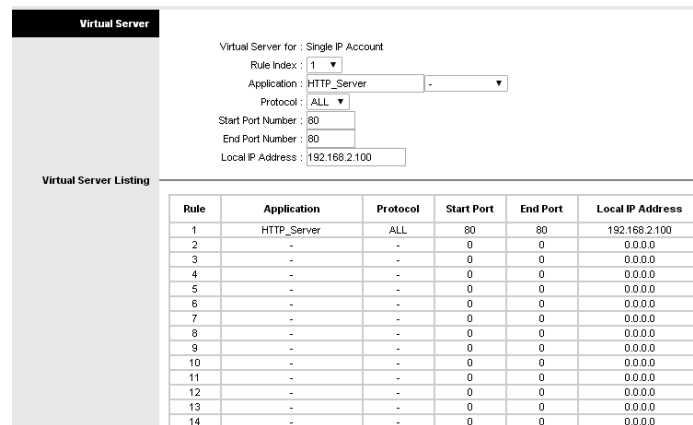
Virtual Server

Virtual Server for : Single IP Account
Rule Index : 1 ▼
Application : HTTP_Server - ▼
Protocol : ALL ▼
Start Port Number : 80
End Port Number : 80
Local IP Address : 192.168.2.100

Virtual Server Listing

| Rule | Application | Protocol | Start Port | End Port | Local IP Address |
|---|---|---|---|---|---|
| 1 | HTTP_Server | ALL | 80 | 80 | 192.168.2.100 |
| 2 | - | - | 0 | 0 | 0.0.0.0 |
| 3 | - | - | 0 | 0 | 0.0.0.0 |
| 4 | - | - | 0 | 0 | 0.0.0.0 |
| 5 | - | - | 0 | 0 | 0.0.0.0 |
| 6 | - | - | 0 | 0 | 0.0.0.0 |
| 7 | - | - | 0 | 0 | 0.0.0.0 |
| 8 | - | - | 0 | 0 | 0.0.0.0 |
| 9 | - | - | 0 | 0 | 0.0.0.0 |
| 10 | - | - | 0 | 0 | 0.0.0.0 |
| 11 | - | - | 0 | 0 | 0.0.0.0 |
| 12 | - | - | 0 | 0 | 0.0.0.0 |
| 13 | - | - | 0 | 0 | 0.0.0.0 |
| 14 | - | - | 0 | 0 | 0.0.0.0 |